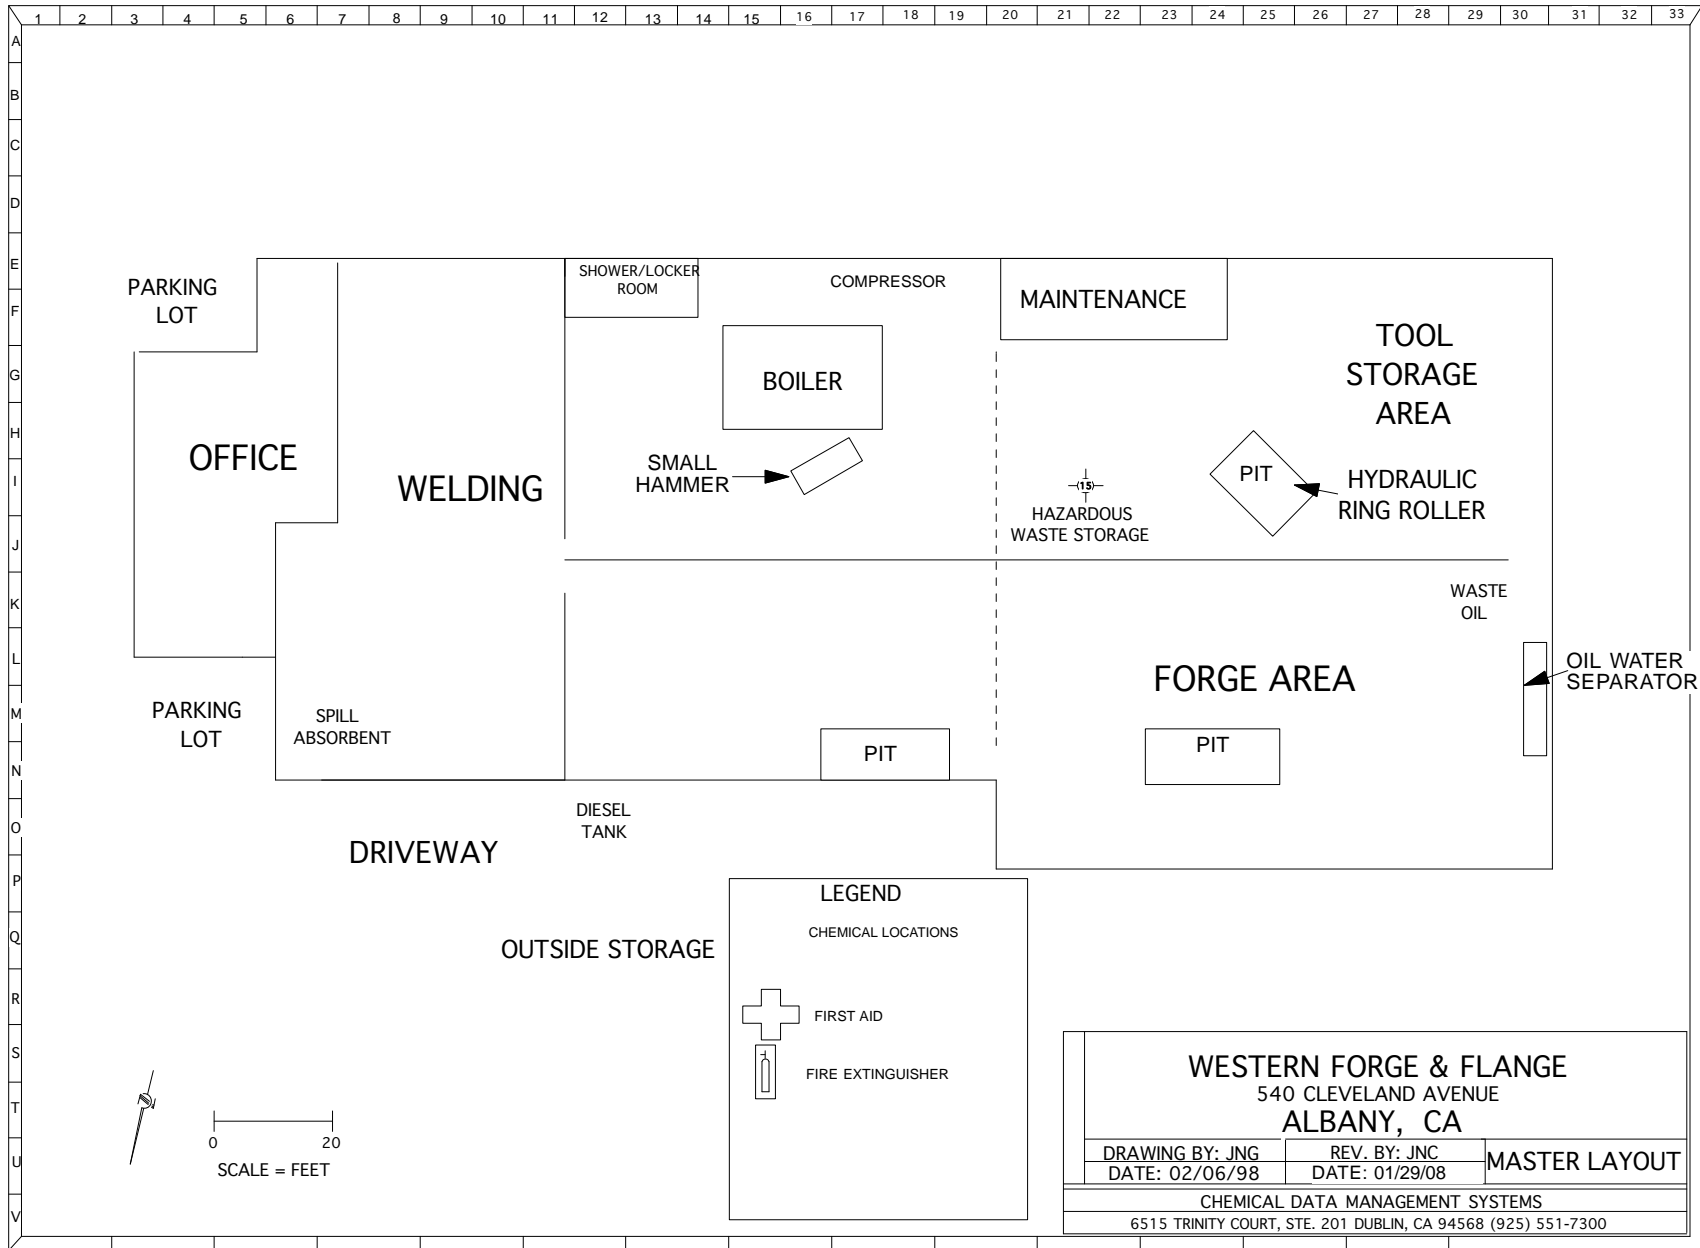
1 2 3 4 5 6 7 8 9 10 11 12 13 14 15 16 17 18 19 20 21 22 23 24 25 26 27 28 29 30 31 32 33

A
B
C
D
E
F
G
H
I
J
K
L
M
N
O
P
Q
R
S
T
U
V

PARKING LOT

SHOWER/LOCKER ROOM

COMPRESSOR

MAINTENANCE

TOOL STORAGE AREA

BOILER

OFFICE

WELDING

SMALL HAMMER

15

HAZARDOUS WASTE STORAGE

PIT

HYDRAULIC RING ROLLER

WASTE OIL

FORGE AREA

OIL WATER SEPARATOR

PARKING LOT

SPILL ABSORBENT

PIT

PIT

DIESEL TANK

DRIVEWAY

LEGEND

CHEMICAL LOCATIONS

OUTSIDE STORAGE

FIRST AID

FIRE EXTINGUISHER

0 20
SCALE = FEET

WESTERN FORGE & FLANGE
540 CLEVELAND AVENUE
ALBANY, CA

| DRAWING BY: JNG | REV. BY: JNC | MASTER LAYOUT |
|---|---|---|
| DATE: 02/06/98 | DATE: 01/29/08 | |

CHEMICAL DATA MANAGEMENT SYSTEMS
6515 TRINITY COURT, STE. 201 DUBLIN, CA 94568 (925) 551-7300